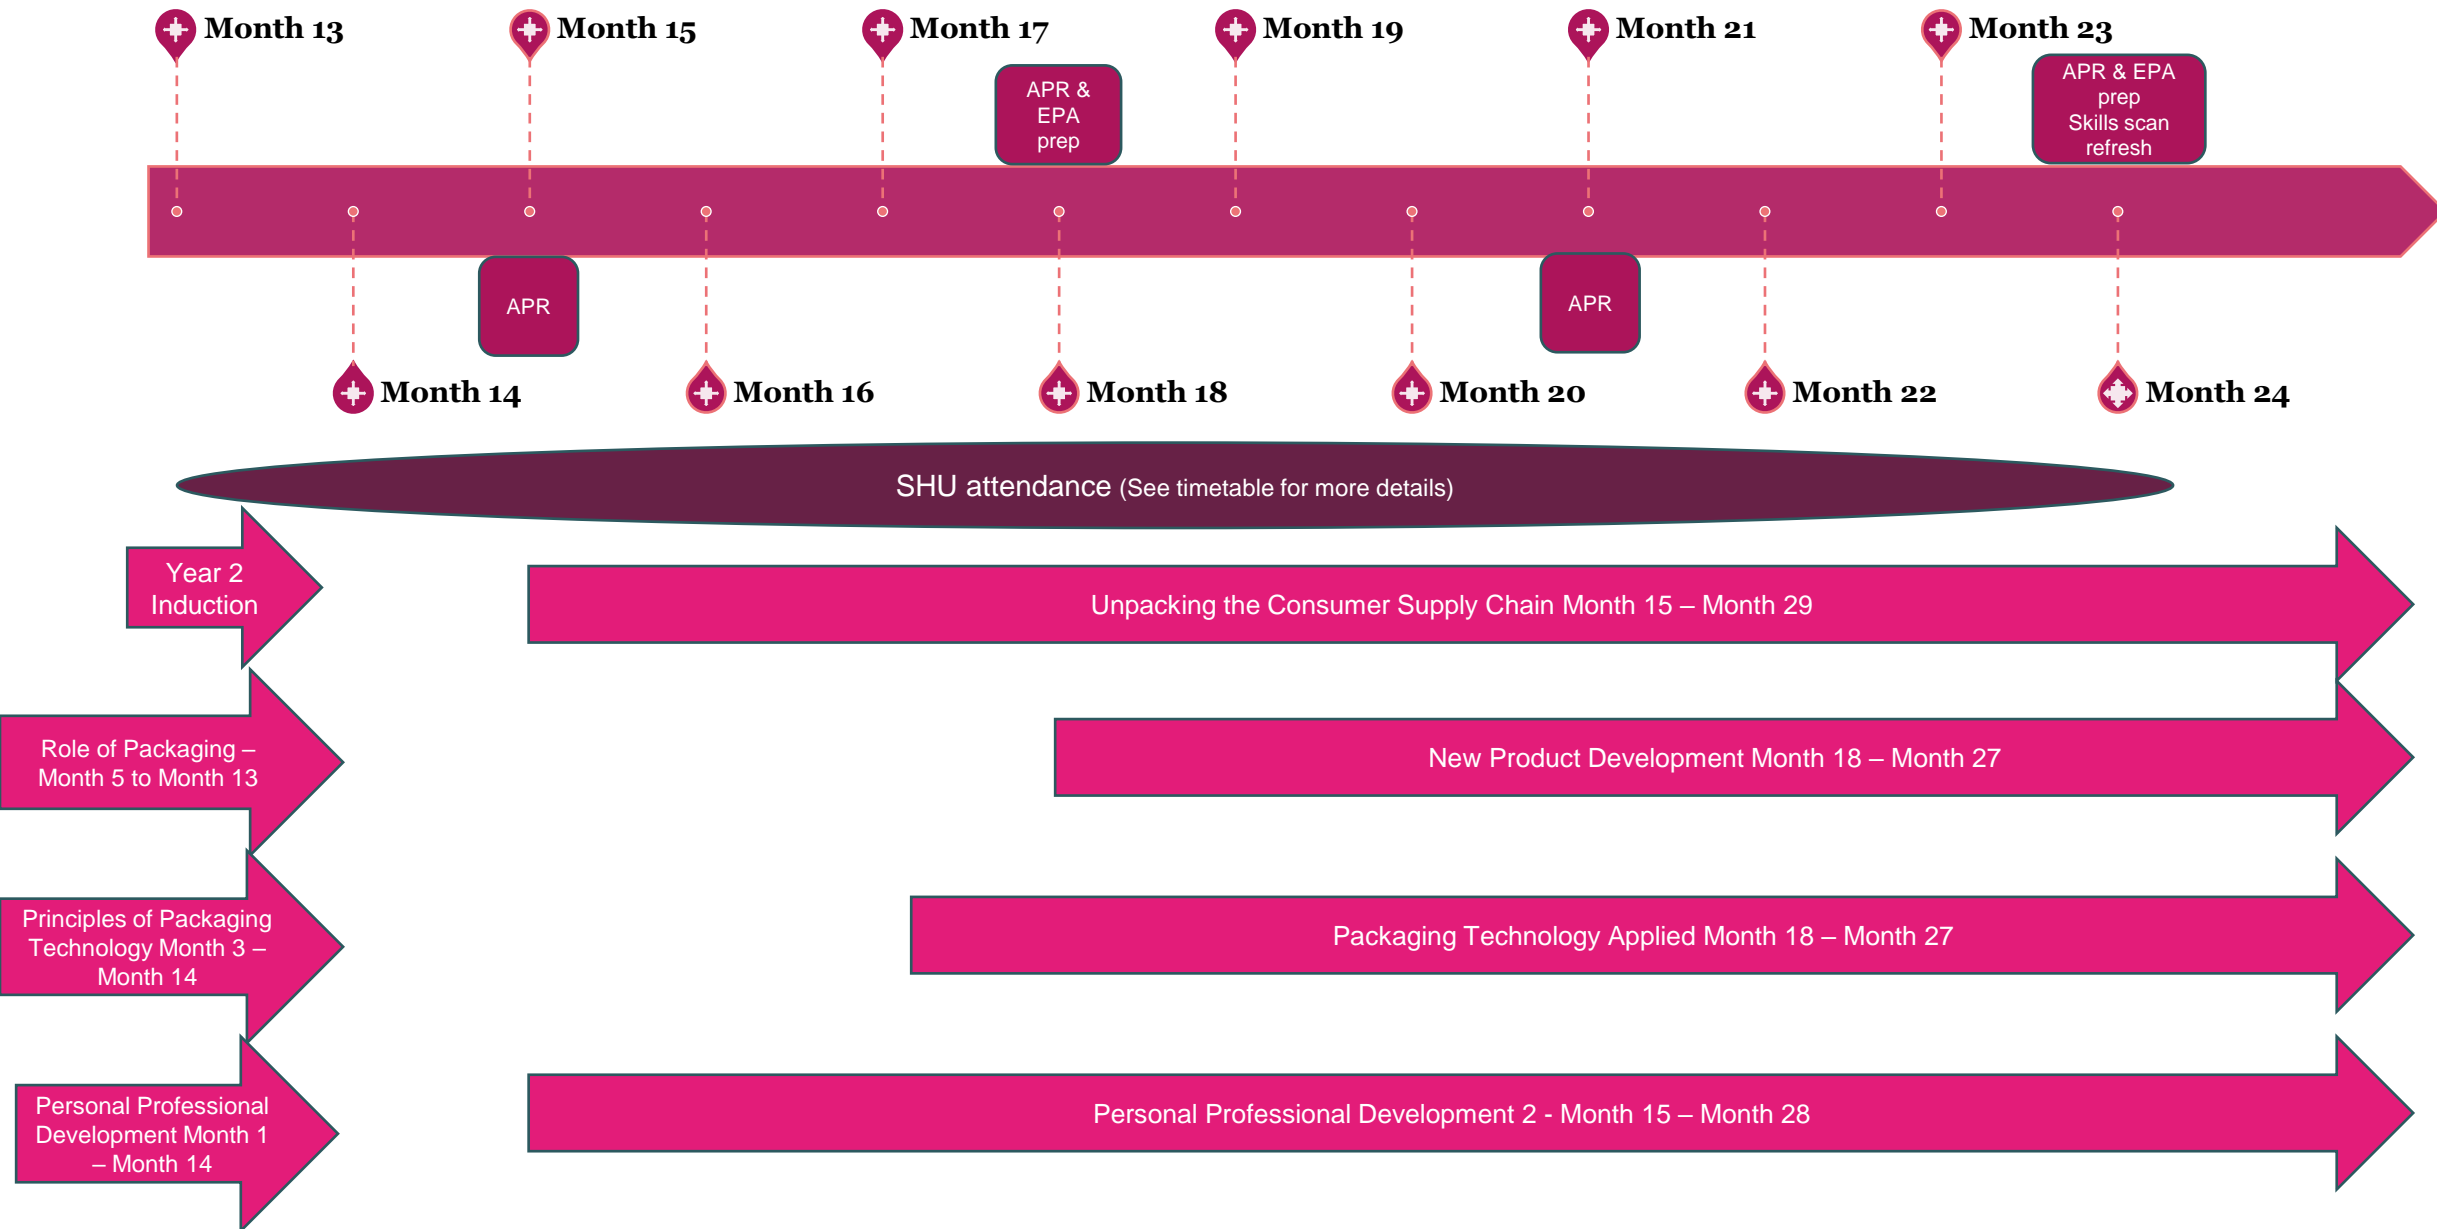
Month 13

Month 15

Month 17

APR & EPA prep

Month 19

Month 21

Month 23

APR & EPA prep Skills scan refresh

APR

APR

Month 14

Month 16

Month 18

Month 20

Month 22

Month 24

SHU attendance (See timetable for more details)

Year 2 Induction

Unpacking the Consumer Supply Chain Month 15 – Month 29

Role of Packaging – Month 5 to Month 13

New Product Development Month 18 – Month 27

Principles of Packaging Technology Month 3 – Month 14

Packaging Technology Applied Month 18 – Month 27

Personal Professional Development Month 1 – Month 14

Personal Professional Development 2 - Month 15 – Month 28